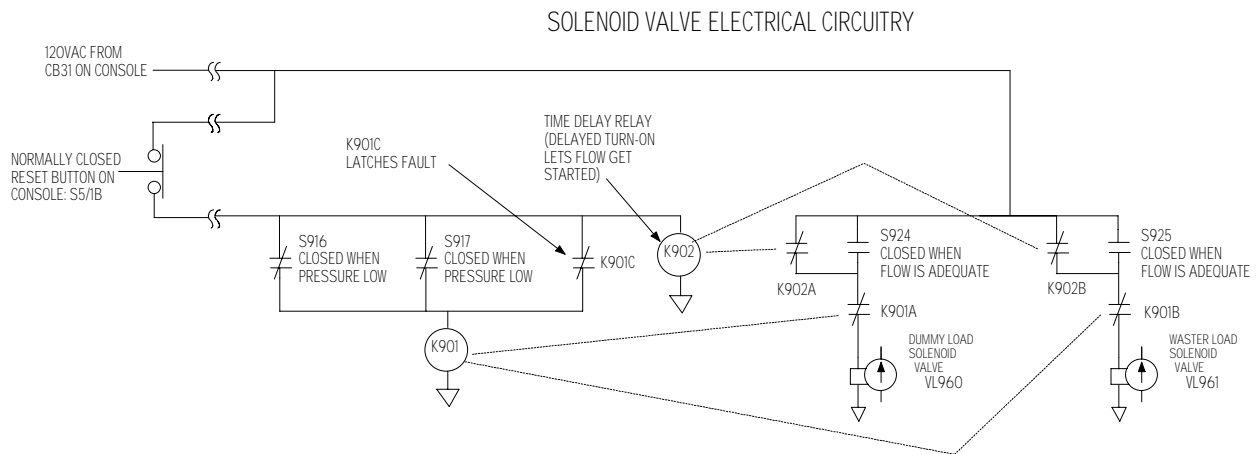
SOLENOID VALVE ELECTRICAL CIRCUITRY

120VAC FROM CB31 ON CONSOLE

NORMALLY CLOSED RESET BUTTON ON CONSOLE: S5/1B

K901C LATCHES FAULT

TIME DELAY RELAY (DELAYED TURN-ON LETS FLOW GET STARTED)

S916 CLOSED WHEN PRESSURE LOW

S917 CLOSED WHEN PRESSURE LOW

K901C

K902

S924 CLOSED WHEN FLOW IS ADEQUATE

S925 CLOSED WHEN FLOW IS ADEQUATE

K902A

K902B

K901A

K901B

K901

DUMMY LOAD SOLENOID VALVE VL960

WASTER LOAD SOLENOID VALVE VL961